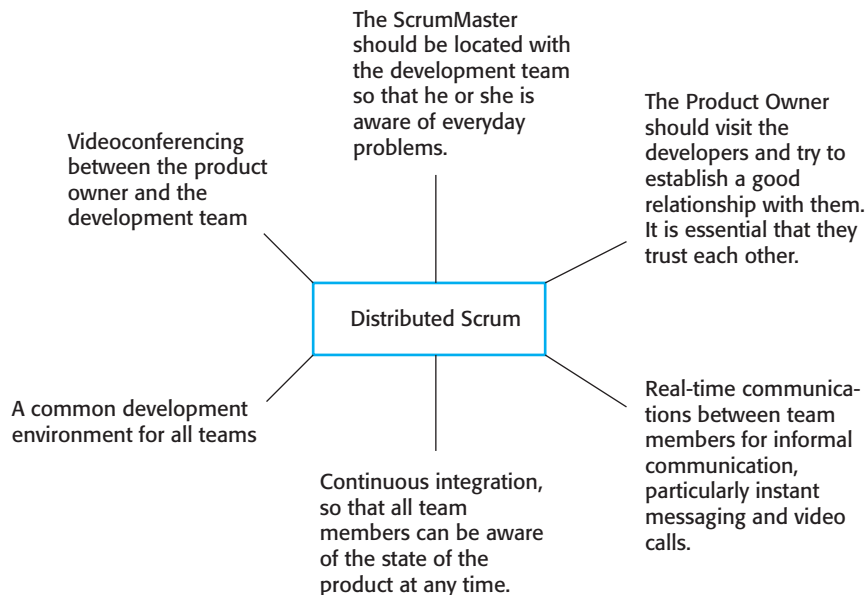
The ScrumMaster should be located with the development team so that he or she is aware of everyday problems.

Videoconferencing between the product owner and the development team

The Product Owner should visit the developers and try to establish a good relationship with them. It is essential that they trust each other.

Distributed Scrum

A common development environment for all teams

Real-time communications between team members for informal communication, particularly instant messaging and video calls.

Continuous integration, so that all team members can be aware of the state of the product at any time.